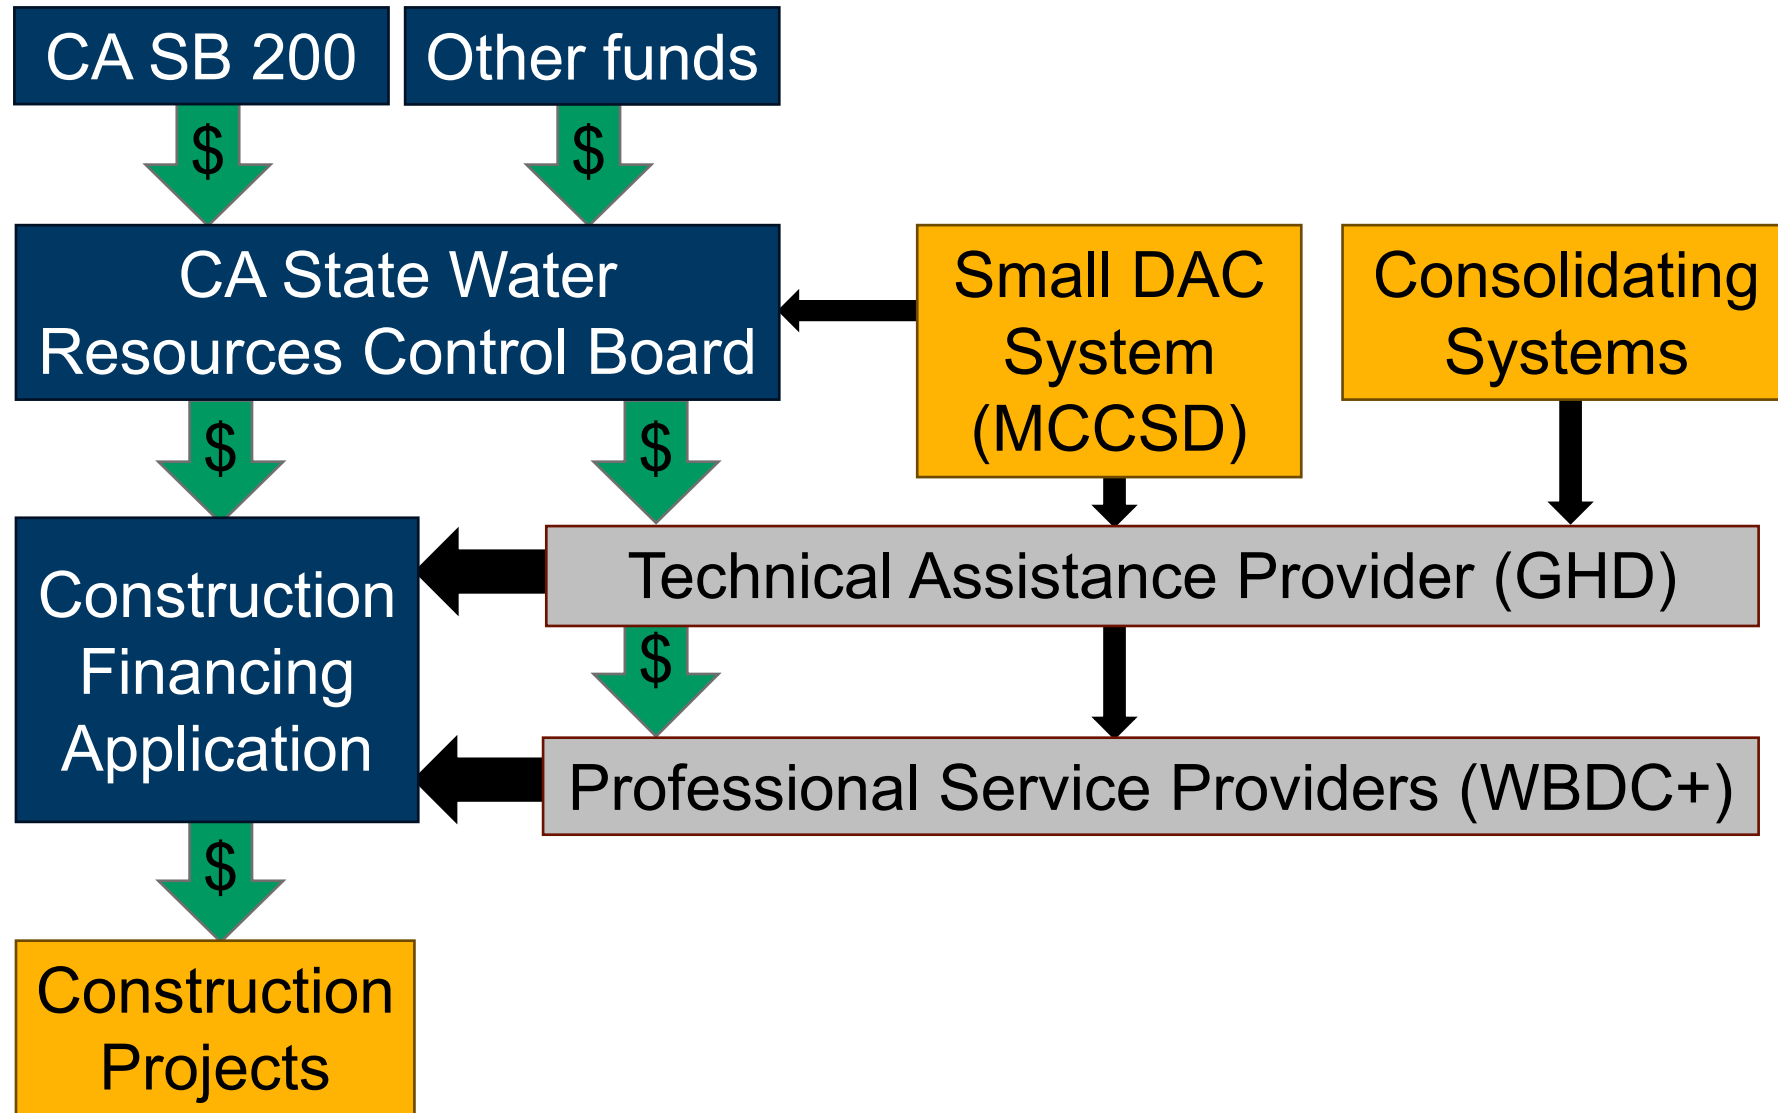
CA SB 200

Other funds

$

$

CA State Water Resources Control Board

Small DAC System (MCCSD)

Consolidating Systems

$

$

Construction Financing Application

Technical Assistance Provider (GHD)

$

Professional Service Providers (WBDC+)

$

Construction Projects